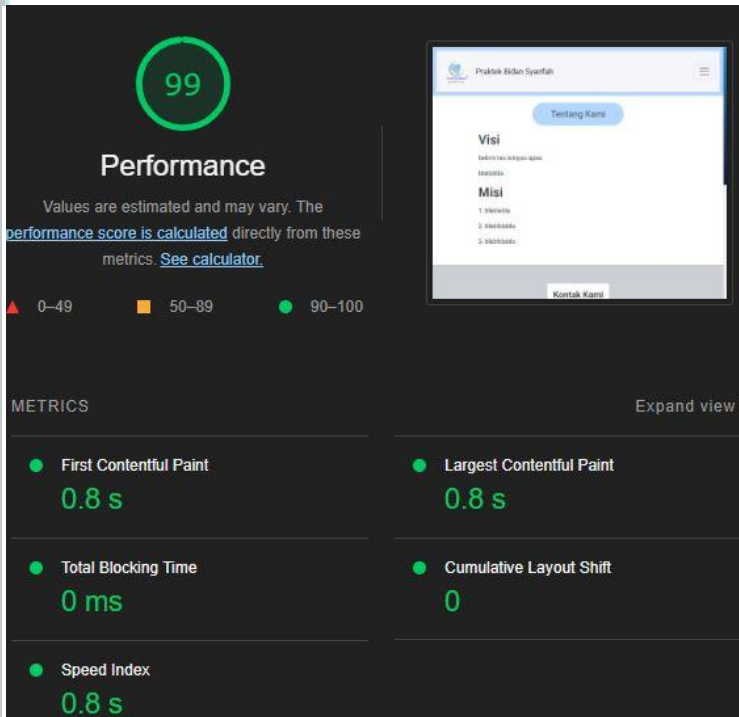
99

Performance

Values are estimated and may vary. The performance score is calculated directly from these metrics. See calculator.

0–49 50–89 90–100

Praktek Bidan Syarifah

Tentang Kami

Visi

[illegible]

Misi

1. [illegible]
2. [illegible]
3. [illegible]

Kontak Kami

METRICS

Expand view

First Contentful Paint
0.8 s

Largest Contentful Paint
0.8 s

Total Blocking Time
0 ms

Cumulative Layout Shift
0

Speed Index
0.8 s